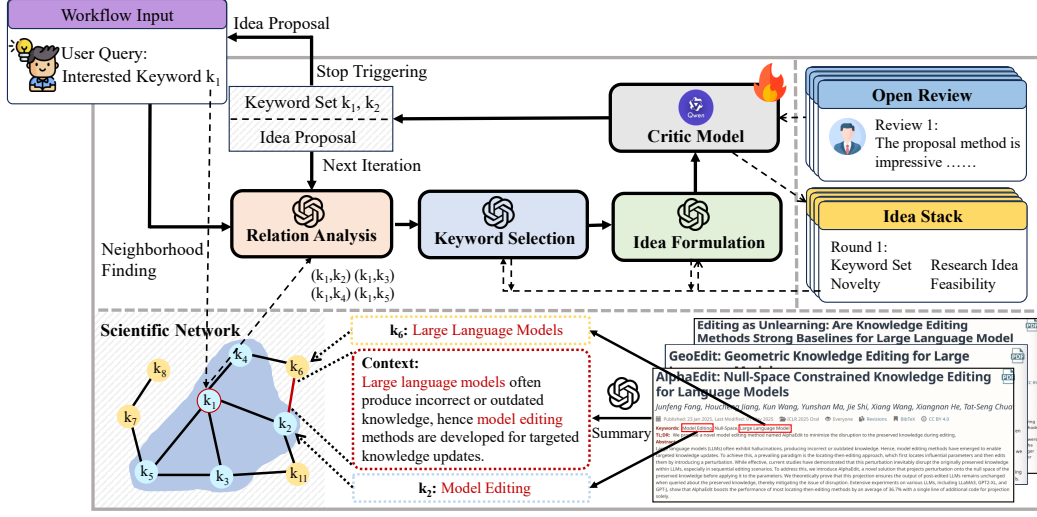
Workflow Input

User Query:
Interested Keyword $k_1$

Idea Proposal

Stop Triggering

Keyword Set $k_1$, $k_2$

Idea Proposal

Next Iteration

Qwen

Critic Model

Open Review

Review 1:
The proposal method is impressive ……

Idea Stack

Round 1:
Keyword Set Research Idea
Novelty Feasibility

Relation Analysis

Keyword Selection

Idea Formulation

Neighborhood Finding

$(k_1,k_2)$ $(k_1,k_3)$
$(k_1,k_4)$ $(k_1,k_5)$

Scientific Network

$k_8$ $k_4$ $k_6$ $k_7$ $k_1$ $k_2$ $k_5$ $k_3$ $k_{11}$

$k_6$: Large Language Models

Context:
Large language models often produce incorrect or outdated knowledge, hence model editing methods are developed for targeted knowledge updates.

$k_2$: Model Editing

Summary

Editing as Unlearning: Are Knowledge Editing Methods Strong Baselines for Large Language Model

GeoEdit: Geometric Knowledge Editing for Large

AlphaEdit: Null-Space Constrained Knowledge Editing for Language Models

Junfeng Fang, Houcheng Jiang, Kun Wang, Yunshan Ma, Jie Shi, Xiang Wang, Xiangnan He, Tat-Seng Chua

Keywords: Model Editing, Null-Space, Large Language Model

TL;DR: We propose a novel model editing method named AlphaEdit to minimize the disruption to the preserved knowledge during editing.

Abstract:
Large language models (LLMs) often exhibit hallucinations, producing incorrect or outdated knowledge. Hence, model editing methods have emerged to enable targeted knowledge updates. To achieve this, a prevailing paradigm is the locating-then-editing approach, which first locates influential parameters and then edits them by introducing a perturbation. While effective, current studies have demonstrated that this perturbation inevitably disrupt the originally preserved knowledge within LLMs, especially in sequential editing scenarios. To address this, we introduce AlphaEdit, a novel solution that projects perturbation onto the null space of the preserved knowledge before applying it to the parameters. We theoretically prove that this projection ensures the output of post-edited LLMs remains unchanged when queried about the preserved knowledge, thereby mitigating the issue of disruption. Extensive experiments on various LLMs, including LLaMA3, GPT2-XL, and GPT-J, show that AlphaEdit boosts the performance of most locating-then-editing methods by an average of 36.7% with a single line of additional code for projection solely.